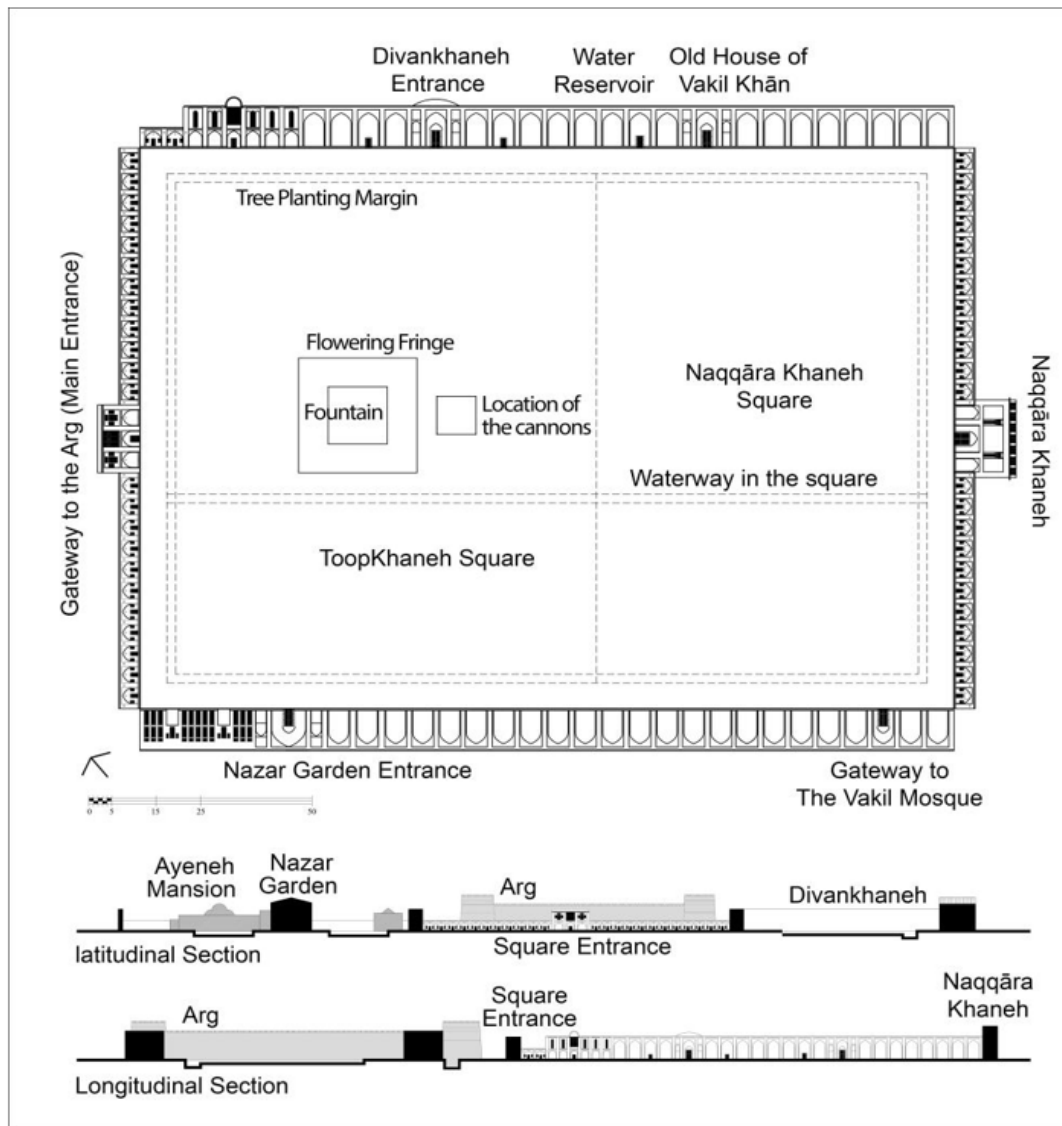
Divankhaneh Entrance

Water Reservoir

Old House of Vakil Khān

Tree Planting Margin

Gateway to the Arg (Main Entrance)

Flowering Fringe

Fountain

Location of the cannons

Naqqāra Khaneh Square

Naqqāra Khaneh

Waterway in the square

ToopKhaneh Square

Nazar Garden Entrance

Gateway to The Vakil Mosque

0 5 15 25 50

Ayeneh Mansion

Nazar Garden

Arg

Divankhaneh

latitudinal Section

Square Entrance

Arg

Square Entrance

Naqqāra Khaneh

Longitudinal Section